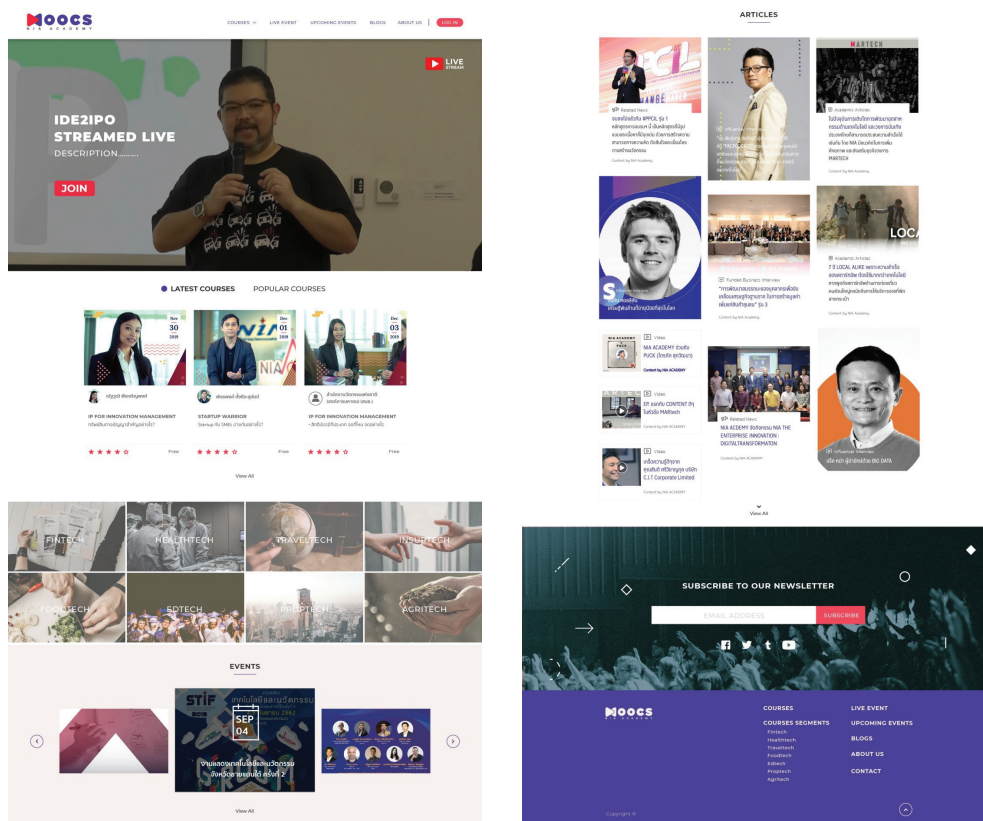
MOOCS
NIA ACADEMY

COURSES LIVE EVENT UPCOMING EVENTS BLOGS ABOUT US LOG IN

LIVE STREAM

IDE2IPO STREAMED LIVE
DESCRIPTION.........

JOIN

LATEST COURSES POPULAR COURSES

Nov 30 2019
IP FOR INNOVATION MANAGEMENT
Free

Dec 01 2019
STARTUP WARRIOR
Startup กับ SMEs ต่างกันอย่างไร?
Free

Dec 03 2019
IP FOR INNOVATION MANAGEMENT
Free

View All

FINTECH
HEALTHTECH
TRAVELTECH
INSURTECH
FOODTECH
EDTECH
PROPTECH
AGRITECH

EVENTS

STIF
SEP 04

View All

ARTICLES

Related News
Content by NIA Academy

MARTECH
Academic Articles
MARTECH
Content by NIA Academy

Influencer Interview

Funded Business Interview
Content by NIA Academy

Academic Articles
7 วิ LOCAL ALIKE
Content by NIA Academy

Video
NIA ACADEMY
Content by NIA ACADEMY

Video
MARtech
Content by NIA ACADEMY

Video
C.I.T Corporate Limited
Content by NIA ACADEMY

Related News
NIA ACEMY NIA THE ENTERPRISE INNOVATION : DIGITALTRANSFORMATION
Content by NIA ACADEMY

Influencer Interview
BIG DATA

View All

SUBSCRIBE TO OUR NEWSLETTER

EMAIL ADDRESS
SUBSCRIBE

MOOCS
NIA ACADEMY

COURSES
COURSES SEGMENTS
Fintech
Healthtech
Traveltech
Foodtech
Edtech
Proptech
Agritech

LIVE EVENT
UPCOMING EVENTS
BLOGS
ABOUT US
CONTACT

Copyright ©